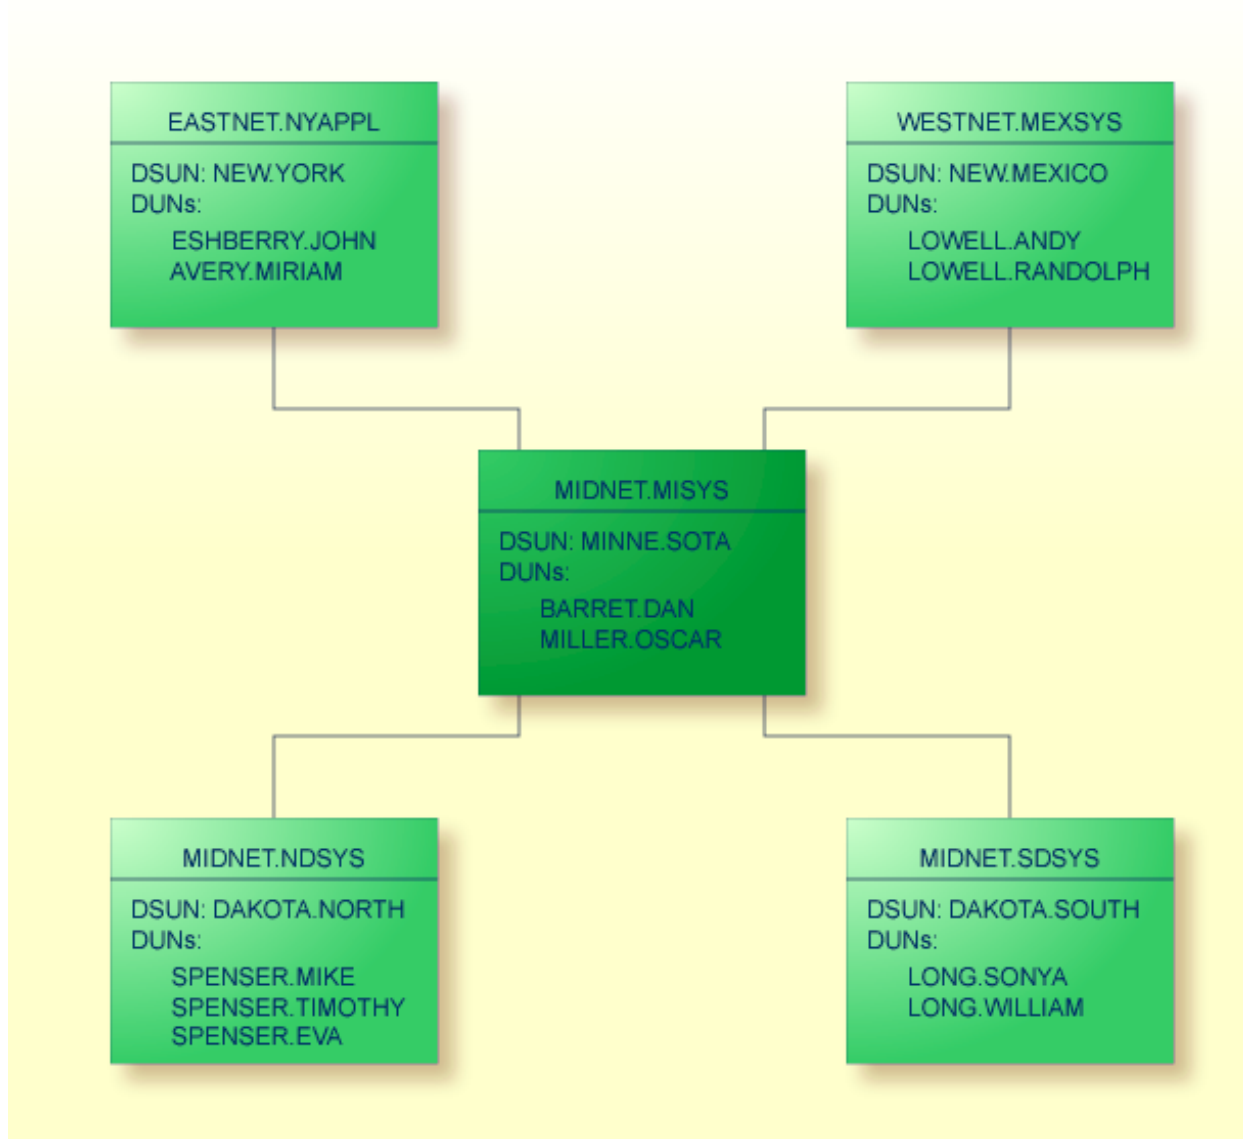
EASTNET.NYAPPL

DSUN: NEW.YORK
DUNs:
ESHBERRY.JOHN
AVERY.MIRIAM

WESTNET.MEXSYS

DSUN: NEW.MEXICO
DUNs:
LOWELL.ANDY
LOWELL.RANDOLPH

MIDNET.MISYS

DSUN: MINNE.SOTA
DUNs:
BARRET.DAN
MILLER.OSCAR

MIDNET.NDSYS

DSUN: DAKOTA.NORTH
DUNs:
SPENSER.MIKE
SPENSER.TIMOTHY
SPENSER.EVA

MIDNET.SDSYS

DSUN: DAKOTA.SOUTH
DUNs:
LONG.SONYA
LONG.WILLIAM